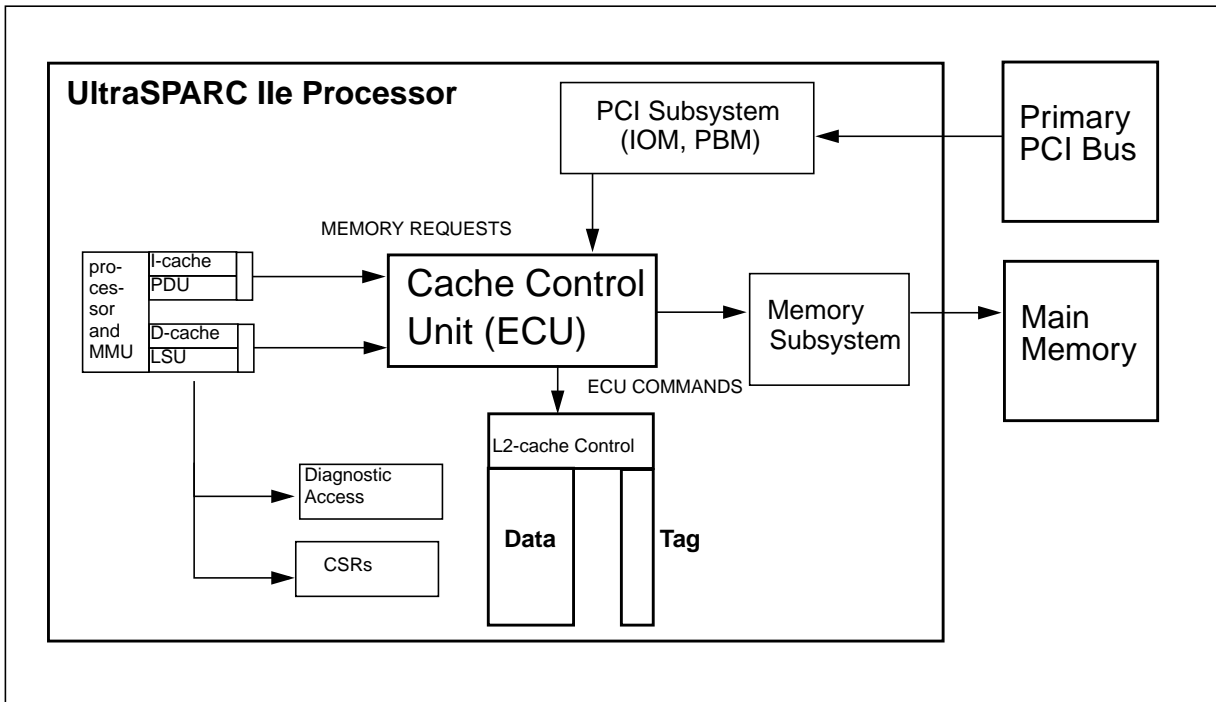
UltraSPARC IIe Processor

PCI Subsystem (IOM, PBM)

Primary PCI Bus

MEMORY REQUESTS

processor and MMU

I-cache
PDU

D-cache
LSU

Cache Control Unit (ECU)

Memory Subsystem

Main Memory

ECU COMMANDS

L2-cache Control

Data

Tag

Diagnostic Access

CSRs